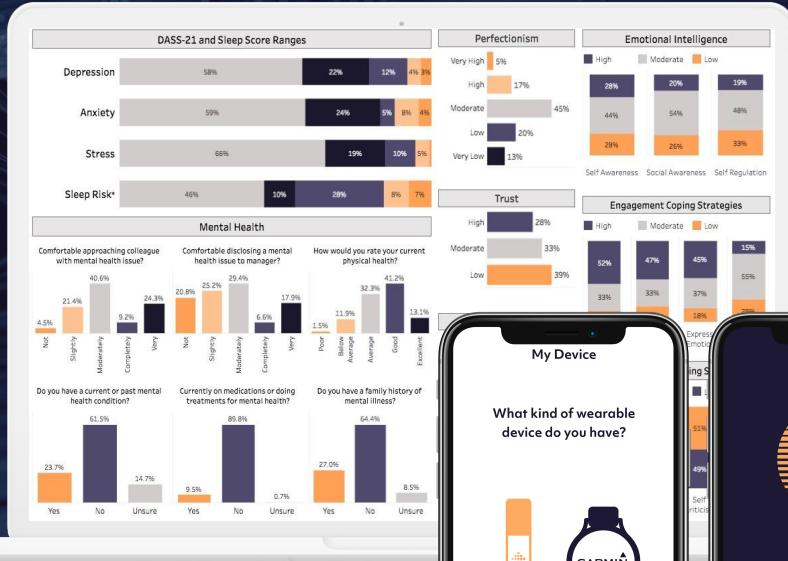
DASS-21 and Sleep Score Ranges

Depression 58% 22% 12% 4% 3%

Anxiety 59% 24% 5% 8% 4%

Stress 66% 19% 10% 5%

Sleep Risk* 46% 10% 28% 8% 7%

Perfectionism

Very High 5%
High 17%
Moderate 45%
Low 20%
Very Low 13%

Emotional Intelligence

High Moderate Low

28% 44% 28% Self Awareness
20% 54% 26% Social Awareness
19% 48% 33% Self Regulation

Trust

High 28%
Moderate 33%
Low 39%

Engagement Coping Strategies

High Moderate Low

52% 33%
47% 33%
45% 37% 18%
15% 55%

Express Emotic

Mental Health

Comfortable approaching colleague with mental health issue?
Not 4.5%, Slightly 21.4%, Moderately 40.6%, Completely 9.2%, Very 24.3%

Comfortable disclosing a mental health issue to manager?
Not 20.8%, Slightly 25.2%, Moderately 29.4%, Completely 6.6%, Very 17.9%

How would you rate your current physical health?
Poor 1.5%, Below Average 11.9%, Average 32.3%, Good 41.2%, Excellent 13.1%

Do you have a current or past mental health condition?
Yes 23.7%, No 61.5%, Unsure 14.7%

Currently on medications or doing treatments for mental health?
Yes 9.5%, No 89.8%, Unsure 0.7%

Do you have a family history of mental illness?
Yes 27.0%, No 64.4%, Unsure 8.5%

ing S
51%
49%
Self riticis

My Device

What kind of wearable device do you have?

GARMIN